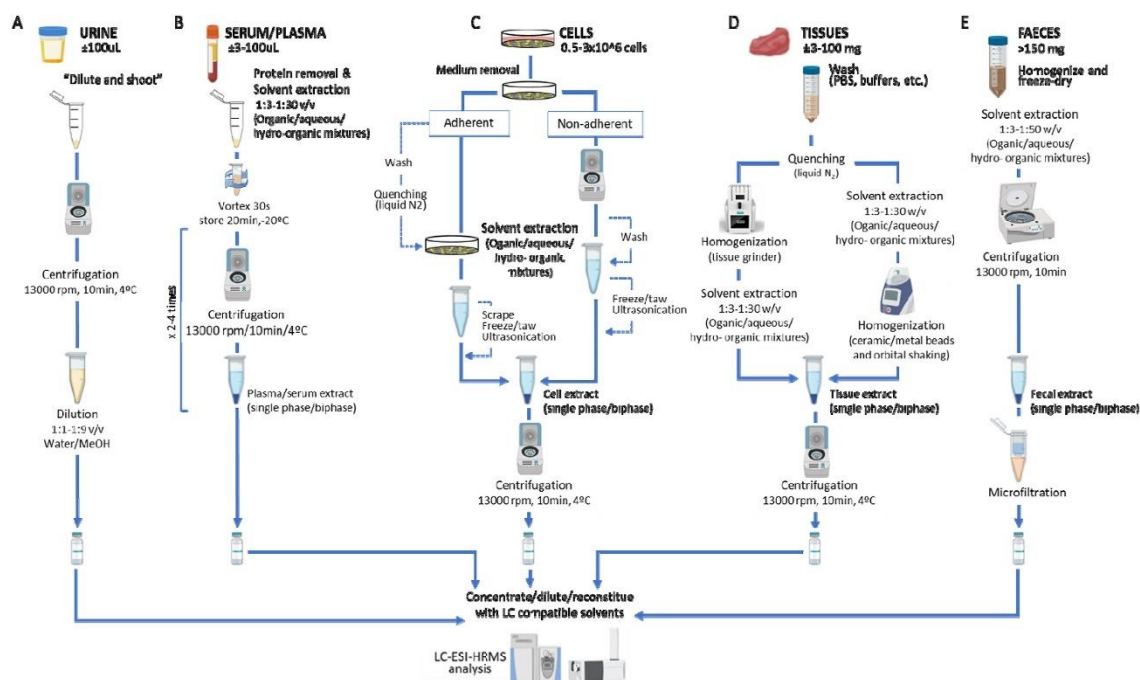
A URINE ±100uL

"Dilute and shoot"

Centrifugation 13000 rpm, 10min, 4ºC

Dilution 1:1-1:9 v/v Water/MeOH

B SERUM/PLASMA ±3-100uL

Protein removal & Solvent extraction 1:3-1:30 v/v (Organic/aqueous/ hydro-organic mixtures)

Vortex 30s store 20min,-20ºC

x 2-4 times

Centrifugation 13000 rpm/10min/4ºC

Plasma/serum extract (single phase/biphase)

C CELLS 0.5-3x10^6 cells

Medium removal

Adherent

Non-adherent

Wash

Quenching (liquid N2)

Solvent extraction (Organic/aqueous/ hydro-organic mixtures)

Wash

Scrape Freeze/taw Ultrasonication

Freeze/taw Ultrasonication

Cell extract (single phase/biphase)

Centrifugation 13000 rpm, 10min, 4ºC

D TISSUES ±3-100 mg

Wash (PBS, buffers, etc.)

Quenching (liquid $N_2$)

Homogenization (tissue grinder)

Solvent extraction 1:3-1:30 w/v (Oganic/aqueous/ hydro-organic mixtures)

Solvent extraction 1:3-1:30 w/v (Organic/aqueous/ hydro- organic mixtures)

Homogenization (ceramic/metal beads and orbital shaking)

Tissue extract (single phase/biphase)

Centrifugation 13000 rpm, 10min, 4ºC

E FAECES >150 mg

Homogenize and freeze-dry

Solvent extraction 1:3-1:50 w/v (Organic/aqueous/ hydro- organic mixtures)

Centrifugation 13000 rpm, 10min

Fecal extract (single phase/biphase)

Microfiltration

Concentrate/dilute/reconstitue with LC compatible solvents

LC-ESI-HRMS analysis